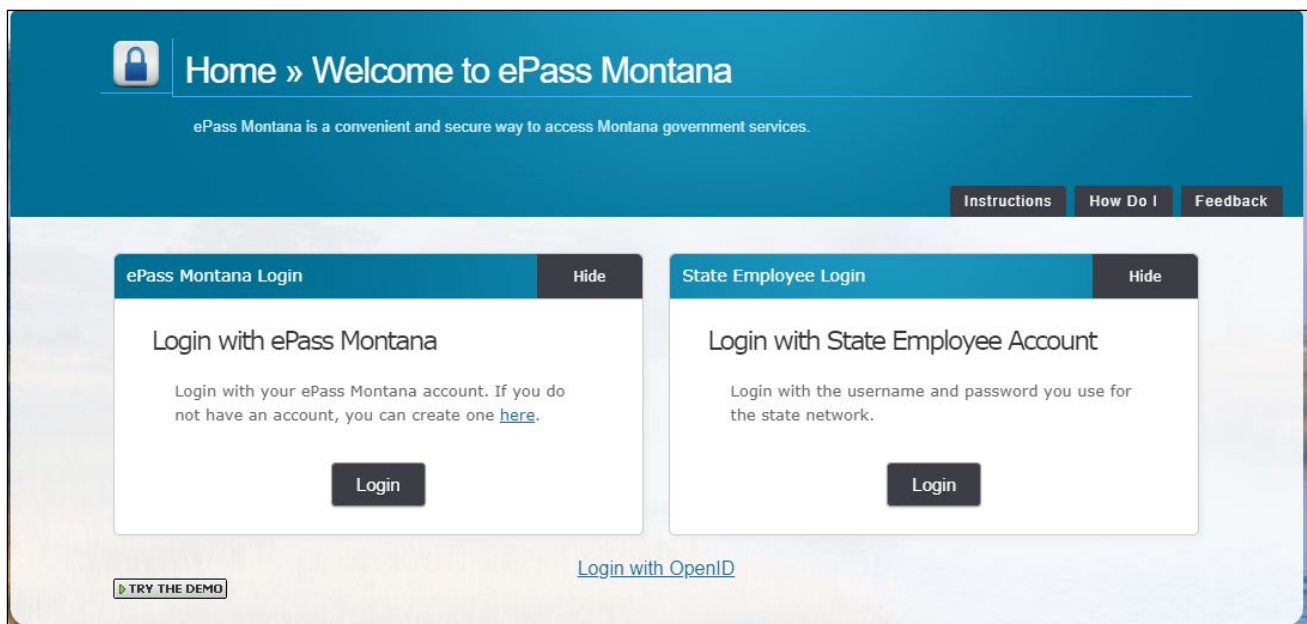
Home » Welcome to ePass Montana

ePass Montana is a convenient and secure way to access Montana government services.

Instructions How Do I Feedback

ePass Montana Login Hide

Login with ePass Montana

Login with your ePass Montana account. If you do not have an account, you can create one here.

Login

State Employee Login Hide

Login with State Employee Account

Login with the username and password you use for the state network.

Login

Login with OpenID

TRY THE DEMO